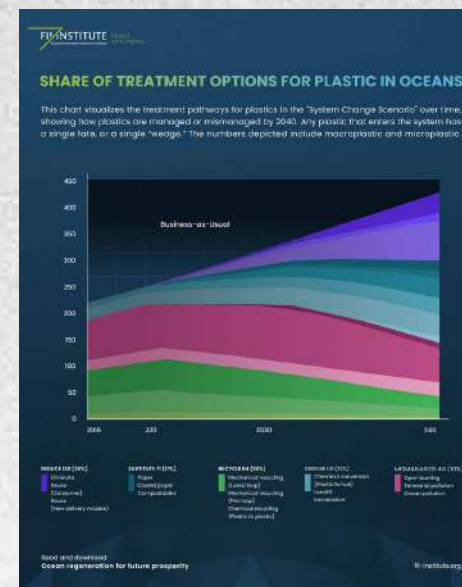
FII INSTITUTE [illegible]

SHARE OF TREATMENT OPTIONS FOR PLASTIC IN OCEANS

This chart visualizes the treatment pathways for plastics in the "System Change Scenario" over time, showing how plastics are managed or mismanaged by 2040. Any plastic that enters the system has a single fate, or a single "wedge." The numbers depicted include macroplastic and microplastic.

450
400
350
300
250
200
150
100
50
0

Business-as-Usual

2016
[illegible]
2030
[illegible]

REDUCE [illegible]
Eliminate
Reuse (Consumer)
Reuse (New delivery models)

SUBSTITUTE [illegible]
Paper
Coated paper
Compostables

RECYCLE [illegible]
Mechanical recycling (closed loop)
Mechanical recycling (Open loop)
Chemical recycling (Plastic to plastic)

DISPOSE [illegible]
Chemical conversion (Plastic to fuel)
Landfill
Incineration

MISMANAGED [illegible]
Open burning
Terrestrial pollution
Ocean pollution

Read and download:
Ocean regeneration for future prosperity

fii-institute.org